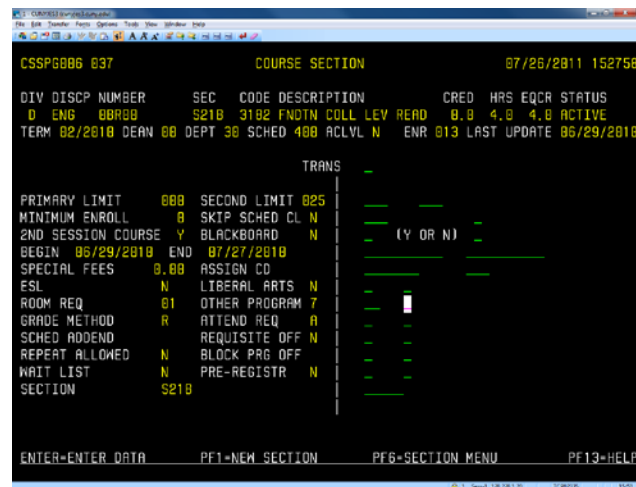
1 - CUNY0013 [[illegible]]
File Edit Transfer Fonts Options Tools View Window Help

CSSPG086 037 COURSE SECTION 07/26/2011 152758

DIV DISCP NUMBER SEC CODE DESCRIPTION CRED HRS EQCR STATUS
D ENG 00R00 S210 3102 FNDTN COLL LEV READ 0.0 4.0 4.0 ACTIVE
TERM 02/2010 DEAN 00 DEPT 30 SCHED 400 ACLVL N ENR 013 LAST UPDATE 06/29/2010

TRANS

PRIMARY LIMIT 000 SECOND LIMIT 025
MINIMUM ENROLL 0 SKIP SCHED CL N
2ND SESSION COURSE Y BLACKBOARD N (Y OR N)
BEGIN 06/29/2010 END 07/27/2010
SPECIAL FEES 0.00 ASSIGN CD
ESL N LIBERAL ARTS N
ROOM REQ 01 OTHER PROGRAM 7
GRADE METHOD R ATTEND REQ A
SCHED ADDEND REQUISITE OFF N
REPEAT ALLOWED N BLOCK PRG OFF
WAIT LIST N PRE-REGISTR N
SECTION S210

ENTER=ENTER DATA PF1=NEW SECTION PF6=SECTION MENU PF13=HELP